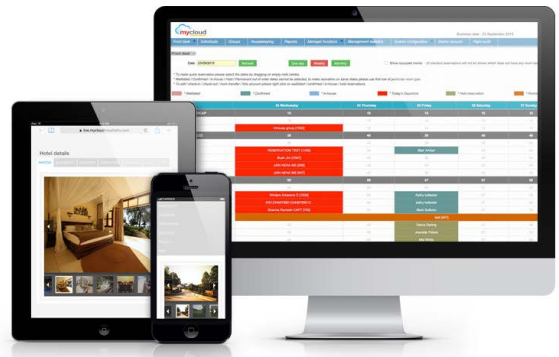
mycloud

Front desk | Schedule | Groups | Housekeeping | Reports | Manager functions | Management reports | System configuration | Switch property | Night audit

Date 20/09/2015

21 Wednesday | 22 Thursday | 23 Friday | 24 Saturday | 25 Sunday

Hotel details

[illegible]